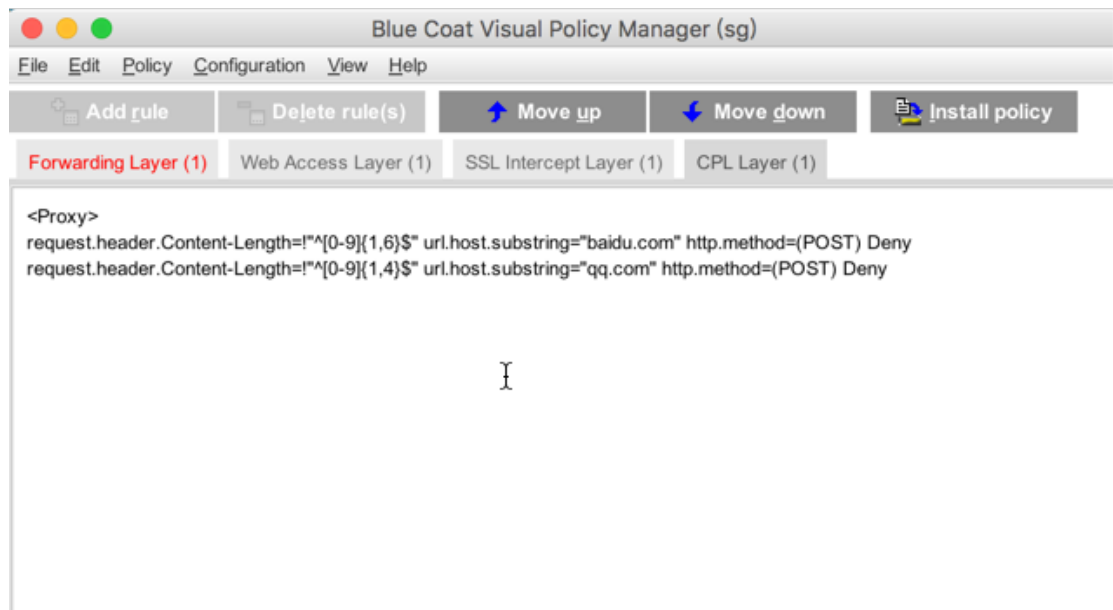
Blue Coat Visual Policy Manager (sg)

File Edit Policy Configuration View Help

Add rule
Delete rule(s)
Move up
Move down
Install policy

Forwarding Layer (1)
Web Access Layer (1)
SSL Intercept Layer (1)
CPL Layer (1)

<Proxy>
request.header.Content-Length=!"^[0-9]{1,6}$" url.host.substring="baidu.com" http.method=(POST) Deny
request.header.Content-Length=!"^[0-9]{1,4}$" url.host.substring="qq.com" http.method=(POST) Deny